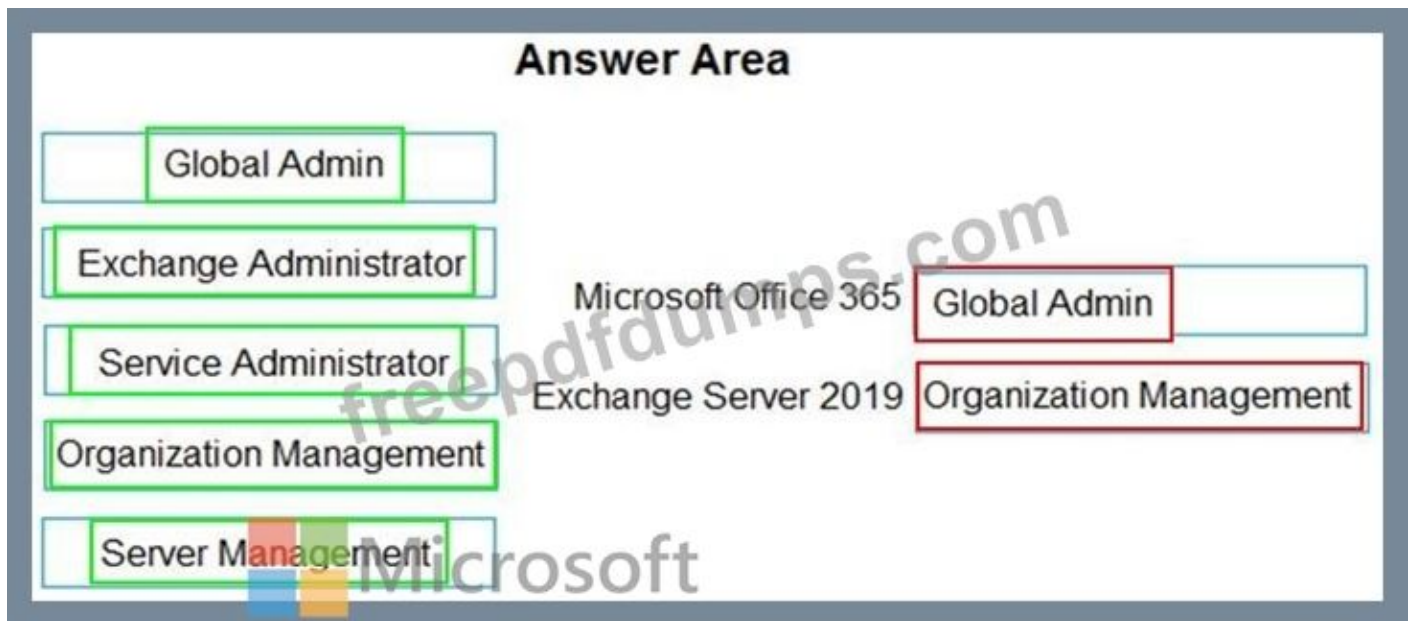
Answer Area

Global Admin

Exchange Administrator

Service Administrator

Organization Management

Server Management

Microsoft Office 365 Global Admin

Exchange Server 2019 Organization Management

freepdfdumps.com

Microsoft